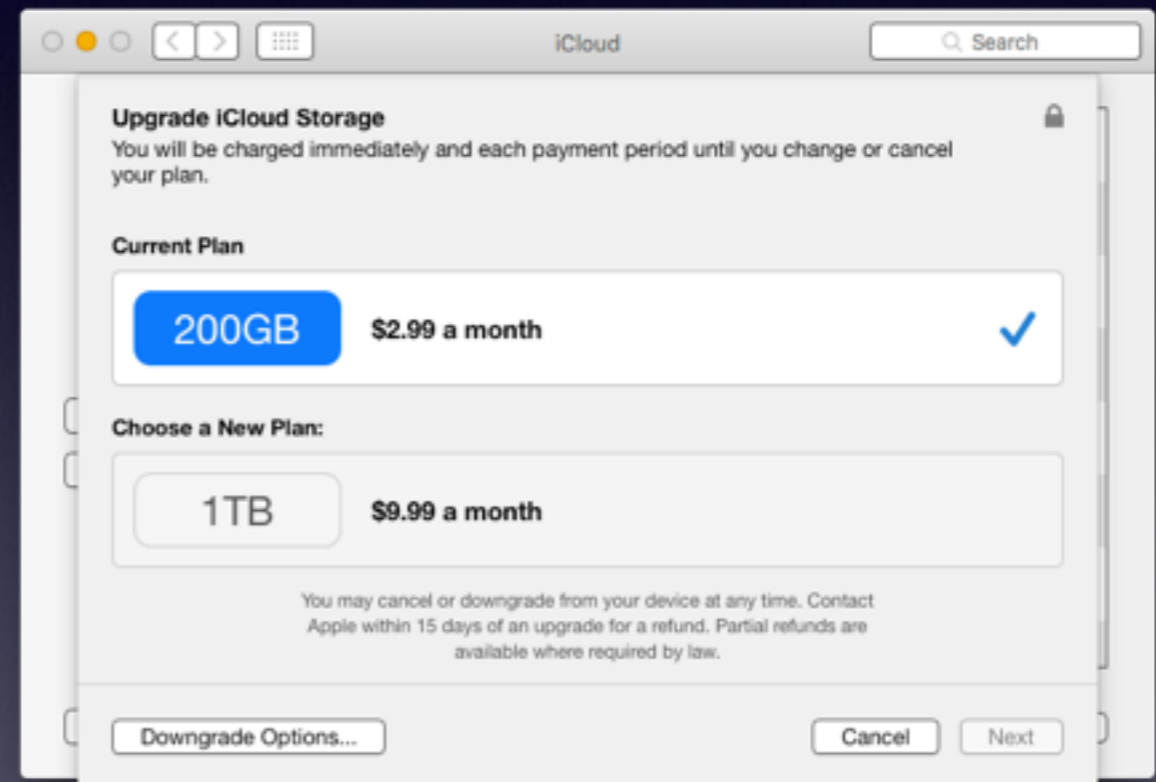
iCloud

Search

Upgrade iCloud Storage

You will be charged immediately and each payment period until you change or cancel your plan.

Current Plan

200GB

$2.99 a month

Choose a New Plan:

1TB

$9.99 a month

You may cancel or downgrade from your device at any time. Contact Apple within 15 days of an upgrade for a refund. Partial refunds are available where required by law.

Downgrade Options...

Cancel

Next